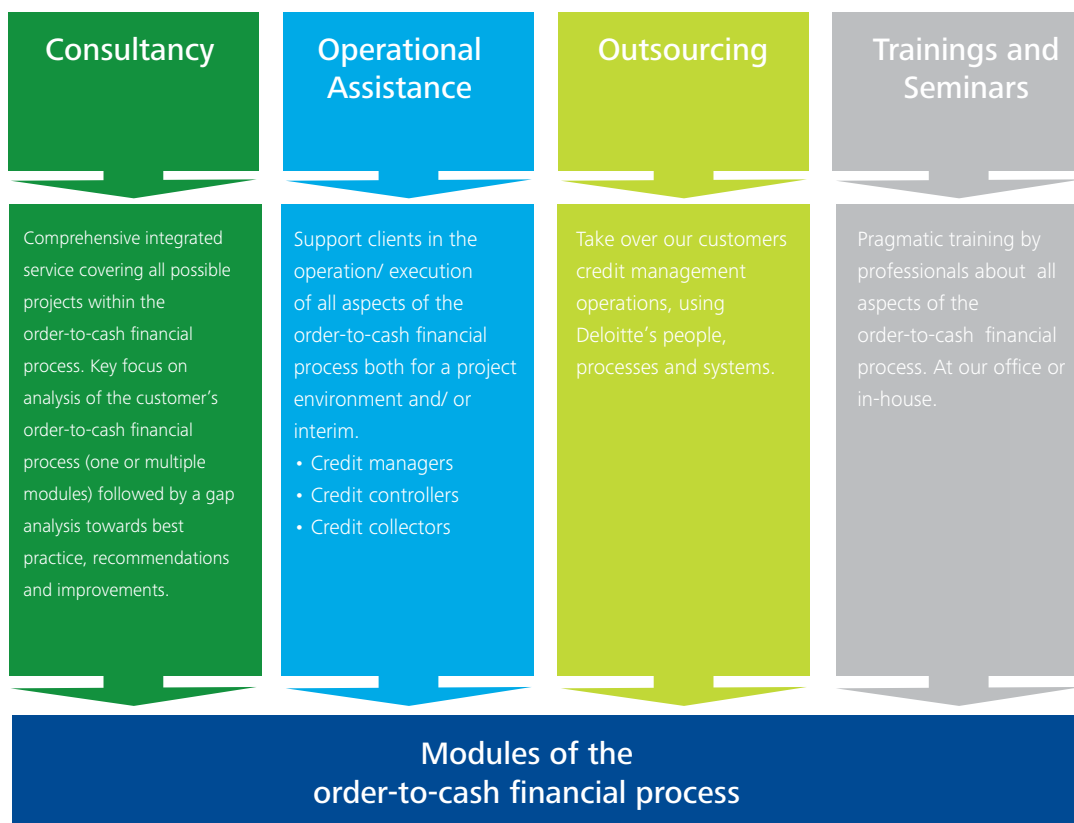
Consultancy

Operational Assistance

Outsourcing

Trainings and Seminars

Comprehensive integrated service covering all possible projects within the order-to-cash financial process. Key focus on analysis of the customer's order-to-cash financial process (one or multiple modules) followed by a gap analysis towards best practice, recommendations and improvements.

Support clients in the operation/ execution of all aspects of the order-to-cash financial process both for a project environment and/ or interim.
• Credit managers
• Credit controllers
• Credit collectors

Take over our customers credit management operations, using Deloitte's people, processes and systems.

Pragmatic training by professionals about all aspects of the order-to-cash financial process. At our office or in-house.

Modules of the order-to-cash financial process